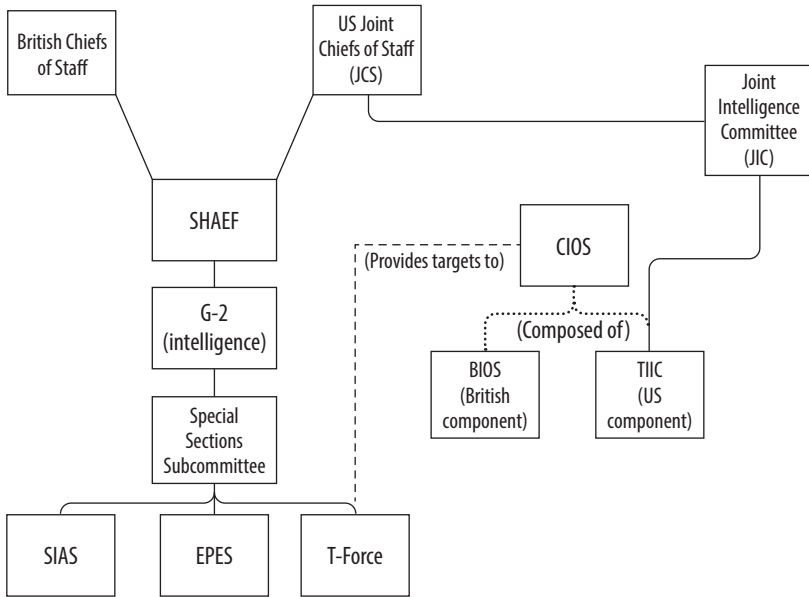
British Chiefs of Staff

US Joint Chiefs of Staff (JCS)

Joint Intelligence Committee (JIC)

SHAEF

CIOS

(Provides targets to)

G-2 (intelligence)

(Composed of)

BIOS (British component)

TIIC (US component)

Special Sections Subcommittee

SIAS

EPES

T-Force